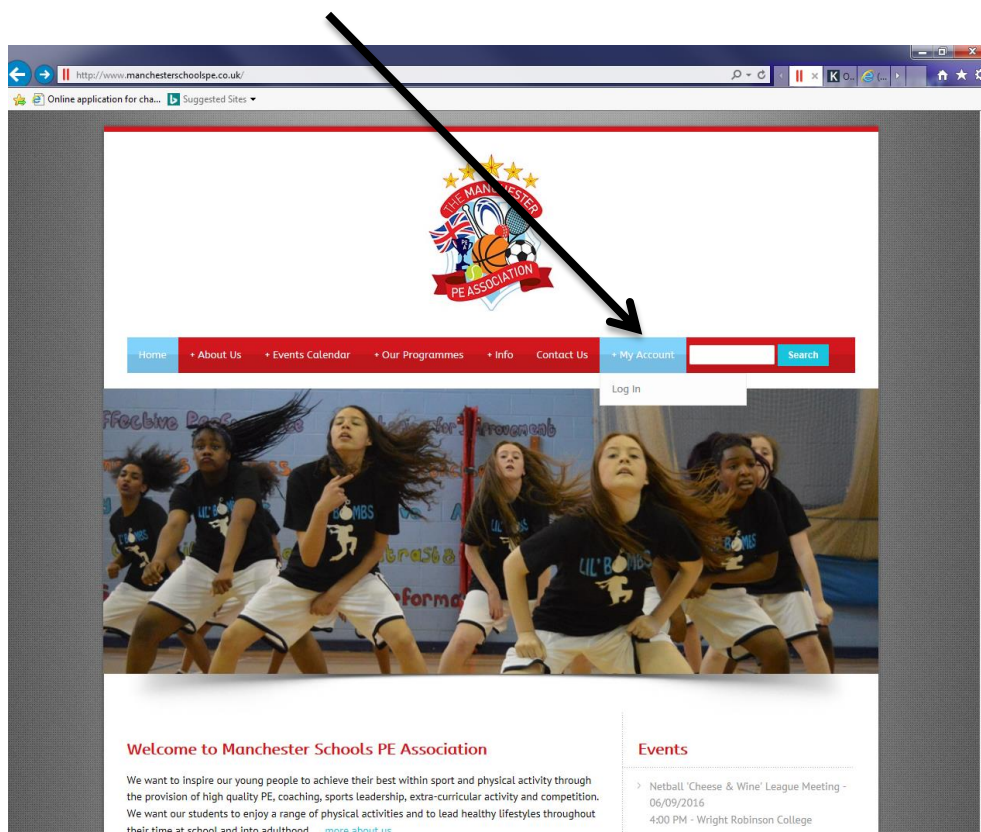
http://www.manchesterschoolspe.co.uk/

Online application for cha... Suggested Sites

THE MANCHESTER PE ASSOCIATION

Home + About Us + Events Calendar + Our Programmes + Info Contact Us + My Account Search

Log In

Effective Performance

LIL' BOMBS

Welcome to Manchester Schools PE Association

We want to inspire our young people to achieve their best within sport and physical activity through the provision of high quality PE, coaching, sports leadership, extra-curricular activity and competition. We want our students to enjoy a range of physical activities and to lead healthy lifestyles throughout their time at school and into adulthood. ... more about us

Events

Netball 'Cheese & Wine' League Meeting - 06/09/2016
4:00 PM - Wright Robinson College